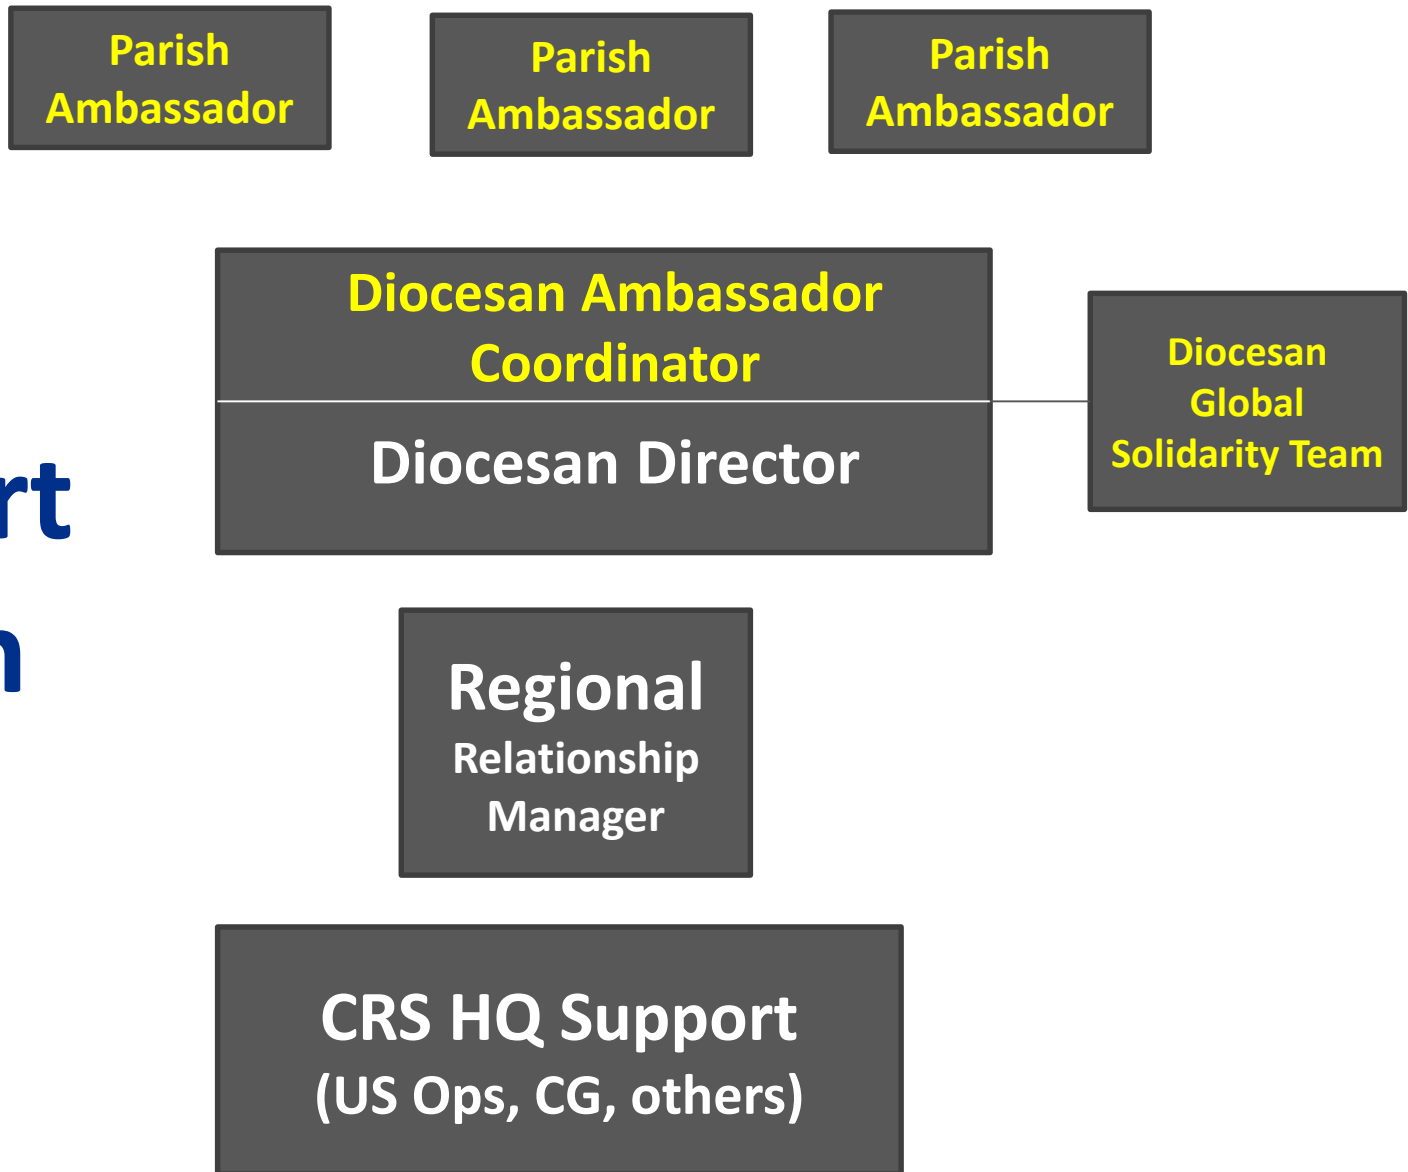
Parish Ambassador

Parish Ambassador

Parish Ambassador

rt

n

Diocesan Ambassador Coordinator

Diocesan Director

Diocesan Global Solidarity Team

Regional Relationship Manager

CRS HQ Support (US Ops, CG, others)